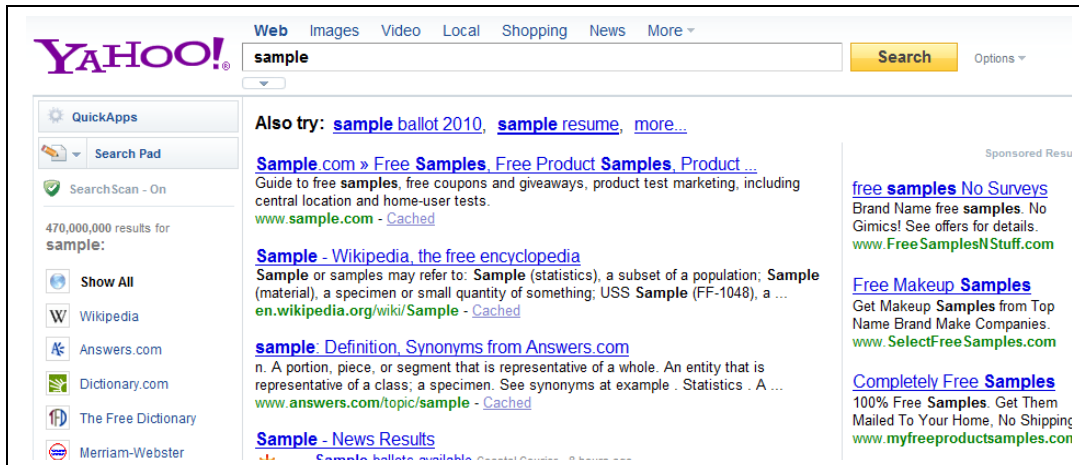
YAHOO!

Web Images Video Local Shopping News More

sample

Search

Options

QuickApps

Search Pad

SearchScan - On

470,000,000 results for sample:

Show All

Wikipedia

Answers.com

Dictionary.com

The Free Dictionary

Merriam-Webster

Also try: sample ballot 2010, sample resume, more...

Sample.com » Free Samples, Free Product Samples, Product ...
Guide to free samples, free coupons and giveaways, product test marketing, including central location and home-user tests.
www.sample.com - Cached

Sample - Wikipedia, the free encyclopedia
Sample or samples may refer to: Sample (statistics), a subset of a population; Sample (material), a specimen or small quantity of something; USS Sample (FF-1048), a ...
en.wikipedia.org/wiki/Sample - Cached

sample: Definition, Synonyms from Answers.com
n. A portion, piece, or segment that is representative of a whole. An entity that is representative of a class; a specimen. See synonyms at example . Statistics . A ...
www.answers.com/topic/sample - Cached

Sample - News Results

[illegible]

Sponsored Resu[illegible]

free samples No Surveys
Brand Name free samples. No Gimics! See offers for details.
www.FreeSamplesNStuff.com

Free Makeup Samples
Get Makeup Samples from Top Name Brand Make Companies.
www.SelectFreeSamples.com

Completely Free Samples
100% Free Samples. Get Them Mailed To Your Home, No Shipping
www.myfreeproductsamples.com